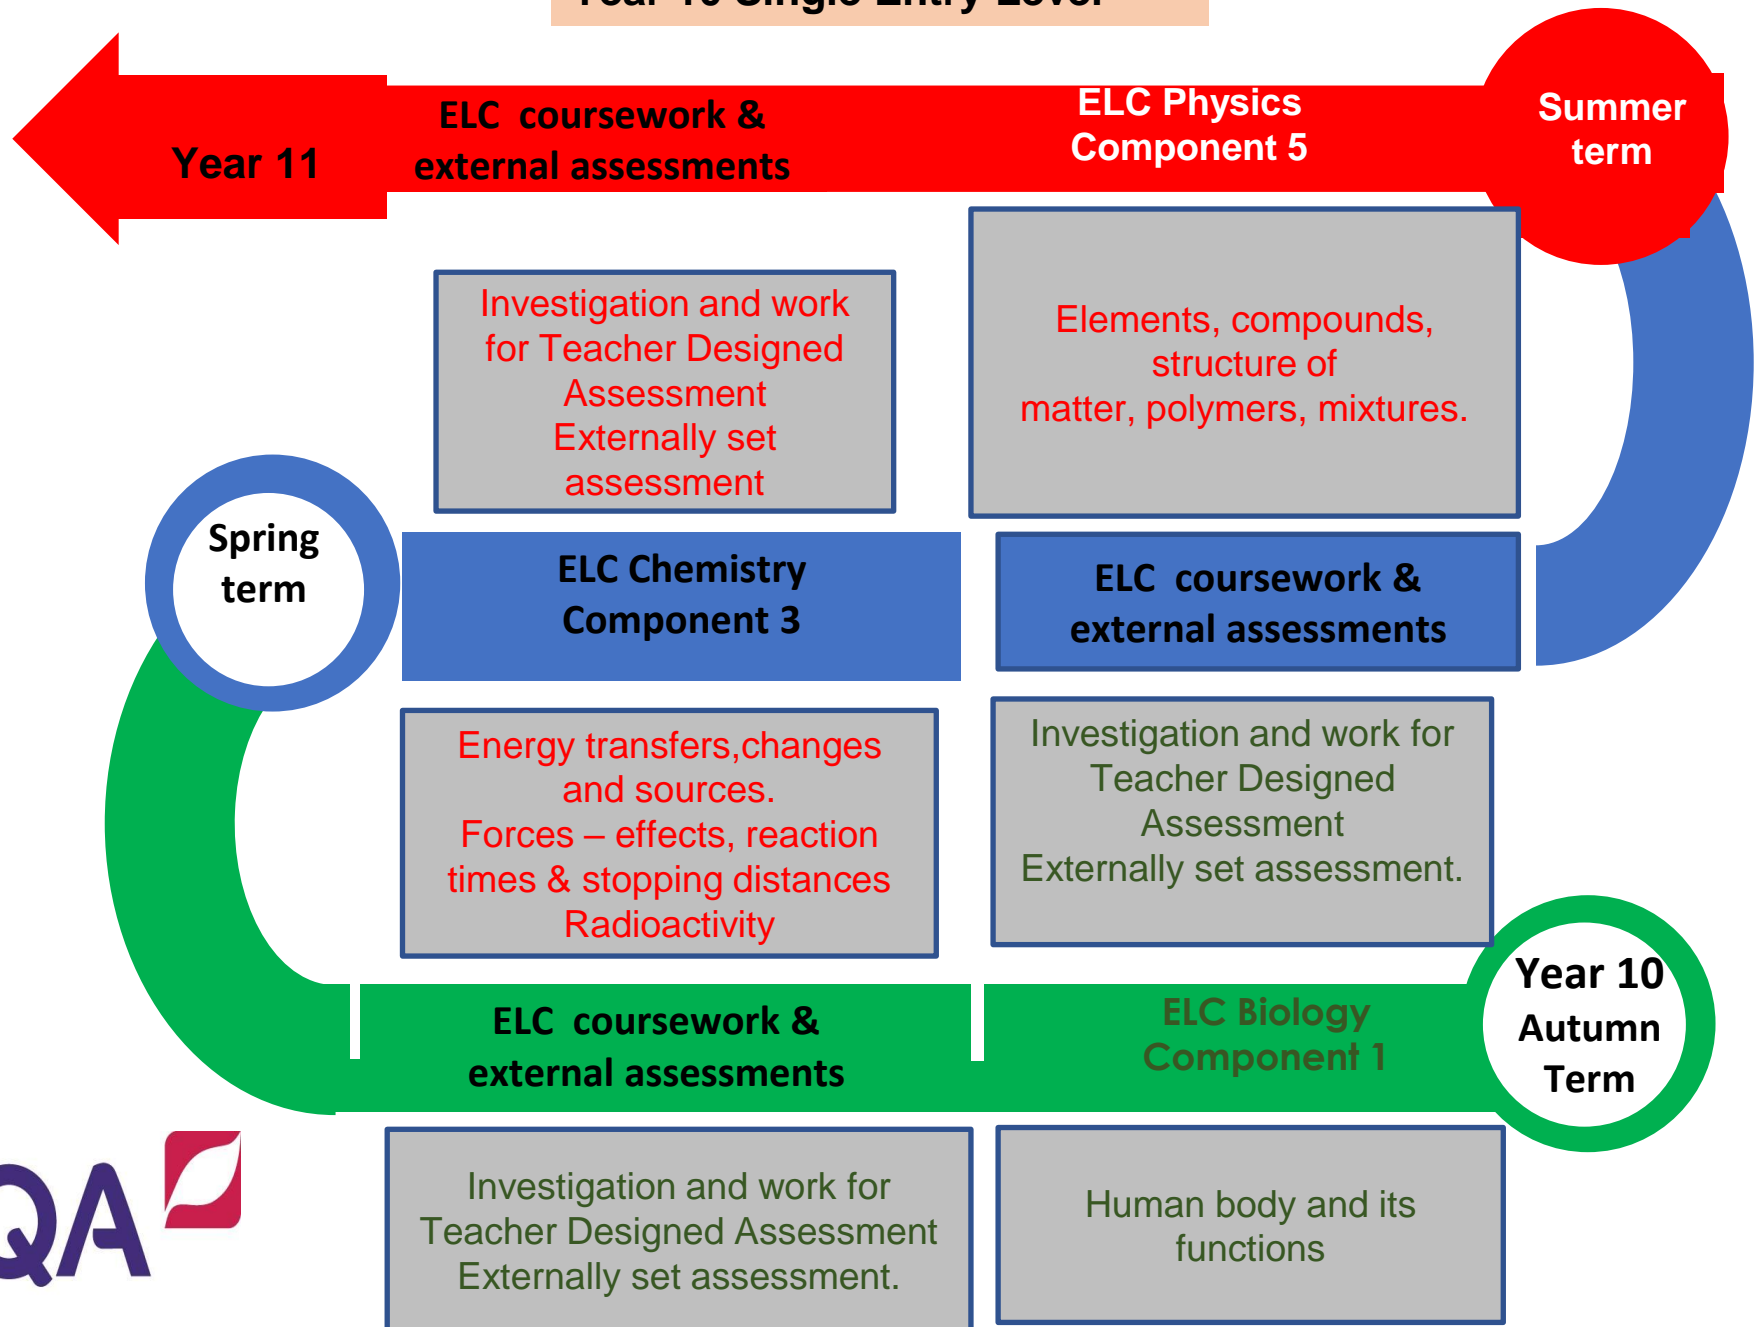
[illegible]

Year 11

ELC coursework & external assessments

ELC Physics Component 5

Summer term

Investigation and work for Teacher Designed Assessment Externally set assessment

Elements, compounds, structure of matter, polymers, mixtures.

Spring term

ELC Chemistry Component 3

ELC coursework & external assessments

Energy transfers,changes and sources. Forces – effects, reaction times & stopping distances Radioactivity

Investigation and work for Teacher Designed Assessment Externally set assessment.

Year 10 Autumn Term

ELC coursework & external assessments

ELC Biology Component 1

QA

Investigation and work for Teacher Designed Assessment Externally set assessment.

Human body and its functions